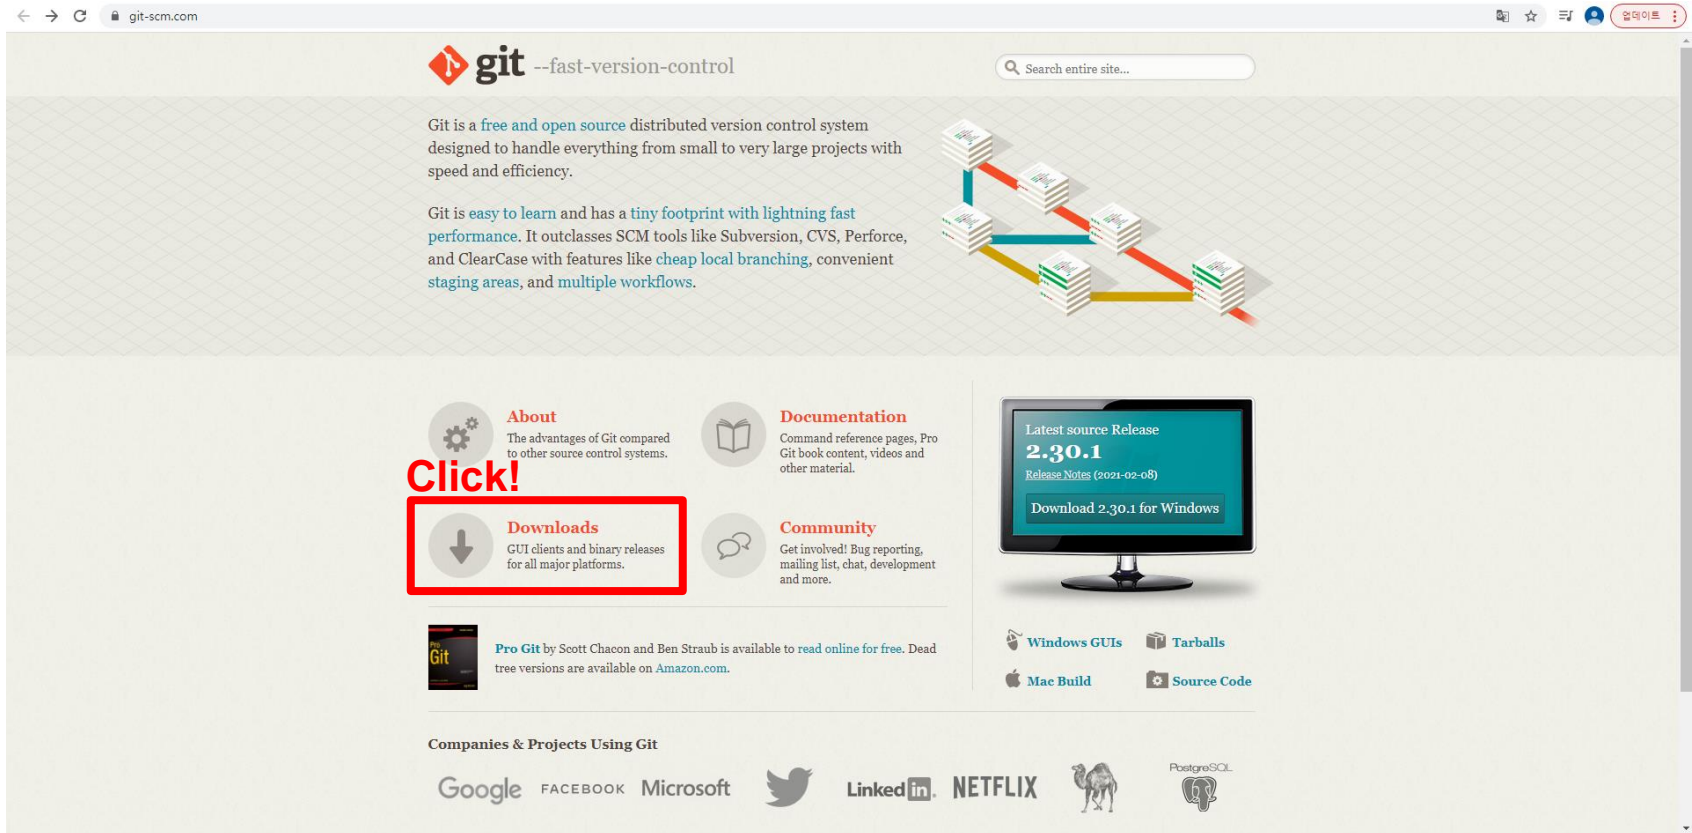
git-scm.com

업데이트

git --fast-version-control

Search entire site...

Git is a free and open source distributed version control system designed to handle everything from small to very large projects with speed and efficiency.

Git is easy to learn and has a tiny footprint with lightning fast performance. It outclasses SCM tools like Subversion, CVS, Perforce, and ClearCase with features like cheap local branching, convenient staging areas, and multiple workflows.

About
The advantages of Git compared to other source control systems.

Documentation
Command reference pages, Pro Git book content, videos and other material.

Click!

Downloads
GUI clients and binary releases for all major platforms.

Community
Get involved! Bug reporting, mailing list, chat, development and more.

Latest source Release
2.30.1
Release Notes (2021-02-08)
Download 2.30.1 for Windows

Windows GUIs
Tarballs
Mac Build
Source Code

Pro Git

Pro Git by Scott Chacon and Ben Straub is available to read online for free. Dead tree versions are available on Amazon.com.

Companies & Projects Using Git

Google FACEBOOK Microsoft LinkedIn NETFLIX PostgreSQL